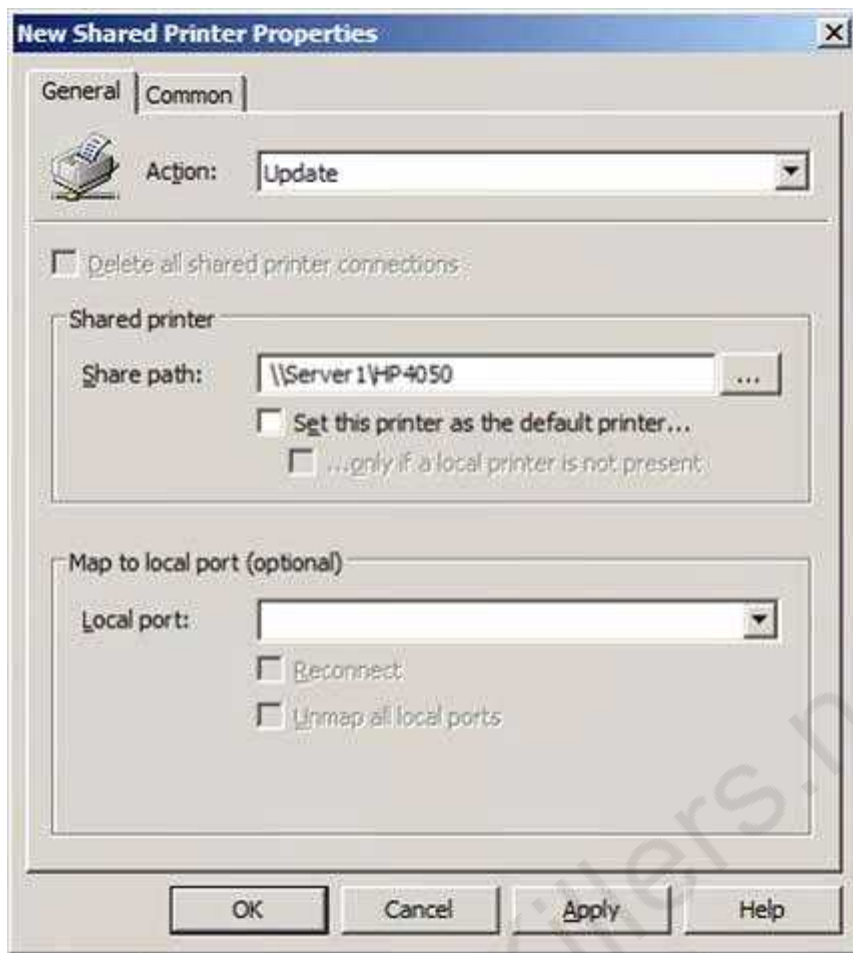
New Shared Printer Properties

General | Common

Action: Update

Delete all shared printer connections

Shared printer

Share path: \\Server1\HP4050 ...

Set this printer as the default printer...

...only if a local printer is not present

Map to local port (optional)

Local port:

Reconnect

Unmap all local ports

OK Cancel Apply Help

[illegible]ers.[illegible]